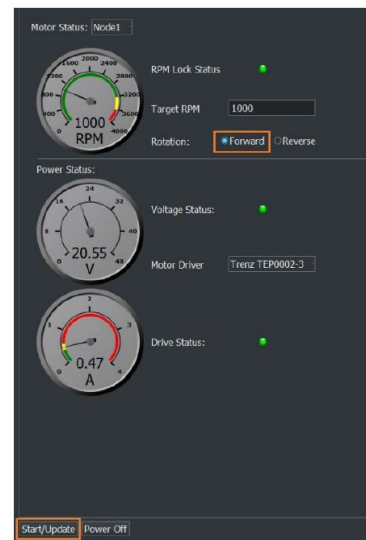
Motor Status: Node1

1600 2000 2400
1200 2800
800 3200
400 3600
0 4000
1000
RPM

RPM Lock Status

Target RPM 1000

Rotation: Forward Reverse

Power Status:

24
16 32
8 40
0 48
20.55
V

Voltage Status:

Motor Driver Trenz TEP0002-3

2
1 3
0 4
0.47
A

Drive Status:

Start/Update Power Off